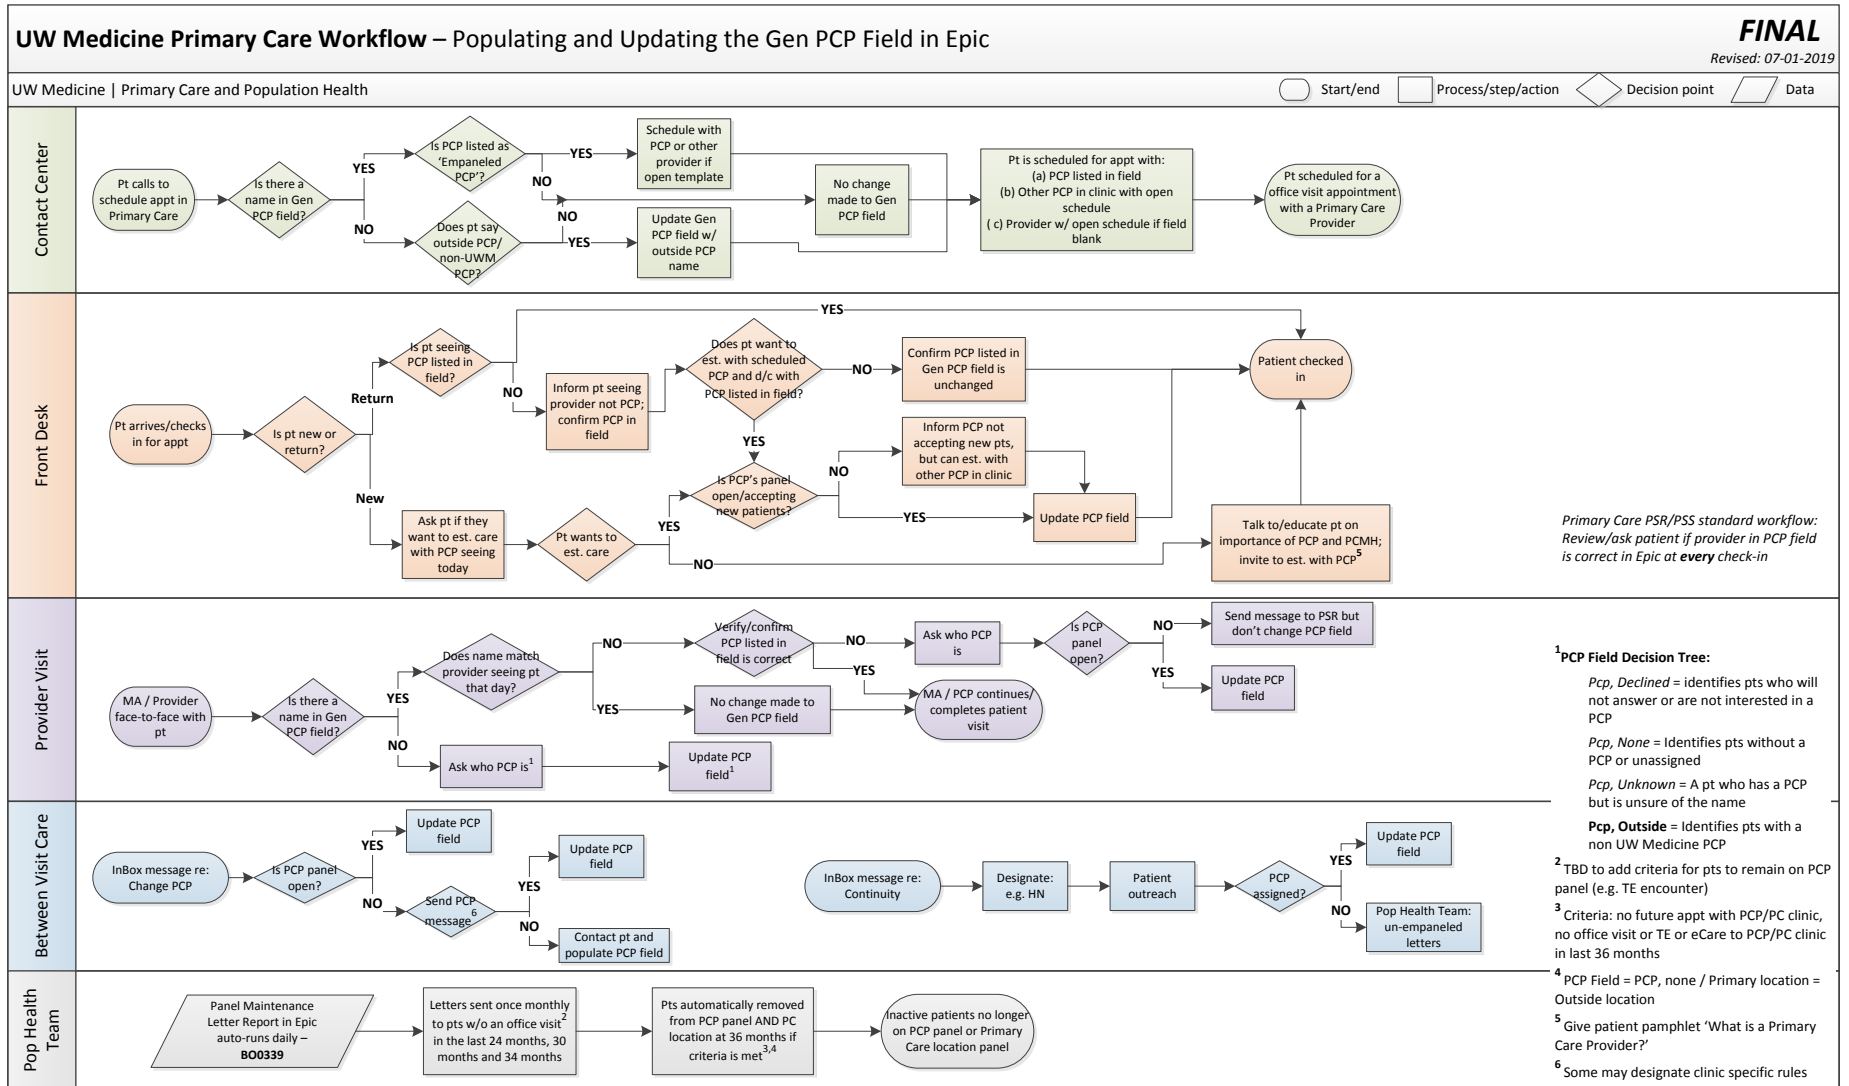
**UW Medicine Primary Care Workflow** – Populating and Updating the Gen PCP Field in Epic

***FINAL***
*Revised: 07-01-2019*

UW Medicine | Primary Care and Population Health

Start/end
Process/step/action
Decision point
Data

Contact Center

Pt calls to schedule appt in Primary Care
Is there a name in Gen PCP field?
YES
Is PCP listed as 'Empaneled PCP'?
YES
Schedule with PCP or other provider if open template
NO
No change made to Gen PCP field
NO
Does pt say outside PCP/ non-UWM PCP?
NO
YES
Update Gen PCP field w/ outside PCP name
Pt is scheduled for appt with: (a) PCP listed in field (b) Other PCP in clinic with open schedule ( c) Provider w/ open schedule if field blank
Pt scheduled for a office visit appointment with a Primary Care Provider

Front Desk

Pt arrives/checks in for appt
Is pt new or return?
Return
Is pt seeing PCP listed in field?
YES
NO
Inform pt seeing provider not PCP; confirm PCP in field
Does pt want to est. with scheduled PCP and d/c with PCP listed in field?
NO
Confirm PCP listed in Gen PCP field is unchanged
Patient checked in
YES
Is PCP's panel open/accepting new patients?
NO
Inform PCP not accepting new pts, but can est. with other PCP in clinic
YES
Update PCP field
New
Ask pt if they want to est. care with PCP seeing today
Pt wants to est. care
YES
NO
Talk to/educate pt on importance of PCP and PCMH; invite to est. with PCP$^5$

*Primary Care PSR/PSS standard workflow: Review/ask patient if provider in PCP field is correct in Epic at **every** check-in*

Provider Visit

MA / Provider face-to-face with pt
Is there a name in Gen PCP field?
YES
Does name match provider seeing pt that day?
NO
Verify/confirm PCP listed in field is correct
NO
Ask who PCP is
Is PCP panel open?
NO
Send message to PSR but don't change PCP field
YES
Update PCP field
YES
MA / PCP continues/ completes patient visit
YES
No change made to Gen PCP field
NO
Ask who PCP is$^1$
Update PCP field$^1$

$^1$**PCP Field Decision Tree:**

*Pcp, Declined* = identifies pts who will not answer or are not interested in a PCP

*Pcp, None* = Identifies pts without a PCP or unassigned

*Pcp, Unknown* = A pt who has a PCP but is unsure of the name

**Pcp, Outside** = Identifies pts with a non UW Medicine PCP

$^2$ TBD to add criteria for pts to remain on PCP panel (e.g. TE encounter)

$^3$ Criteria: no future appt with PCP/PC clinic, no office visit or TE or eCare to PCP/PC clinic in last 36 months

$^4$ PCP Field = PCP, none / Primary location = Outside location

$^5$ Give patient pamphlet 'What is a Primary Care Provider?'

$^6$ Some may designate clinic specific rules

Between Visit Care

InBox message re: Change PCP
Is PCP panel open?
YES
Update PCP field
NO
Send PCP message$^6$
YES
Update PCP field
NO
Contact pt and populate PCP field
InBox message re: Continuity
Designate: e.g. HN
Patient outreach
PCP assigned?
YES
Update PCP field
NO
Pop Health Team: un-empaneled letters

Pop Health Team

Panel Maintenance Letter Report in Epic auto-runs daily – **BO0339**
Letters sent once monthly to pts w/o an office visit$^2$ in the last 24 months, 30 months and 34 months
Pts automatically removed from PCP panel AND PC location at 36 months if criteria is met$^{3,4}$
Inactive patients no longer on PCP panel or Primary Care location panel